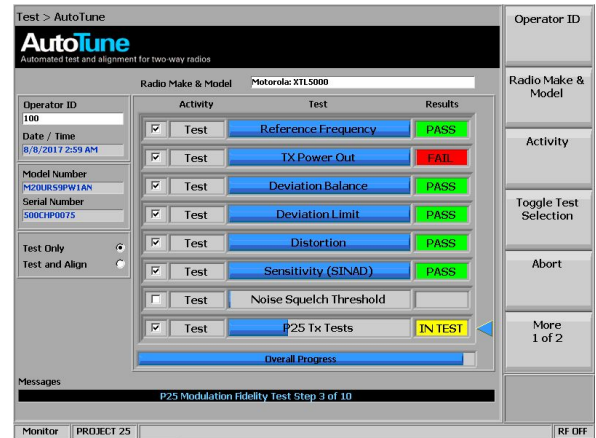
Test > AutoTune

AutoTune
Automated test and alignment for two-way radios

Radio Make & Model: Motorola: XTL5000

Operator ID
100

Date / Time
8/8/2017 2:59 AM

Model Number
M20URS9PW1AN

Serial Number
500CHP0075

Test Only
Test and Align

| Activity | Test | Results |
|---|---|---|
| Test | Reference Frequency | PASS |
| Test | TX Power Out | FAIL |
| Test | Deviation Balance | PASS |
| Test | Deviation Limit | PASS |
| Test | Distortion | PASS |
| Test | Sensitivity (SINAD) | PASS |
| Test | Noise Squelch Threshold | |
| Test | P25 Tx Tests | IN TEST |

Overall Progress

Messages
P25 Modulation Fidelity Test Step 3 of 10

Operator ID
Radio Make & Model
Activity
Toggle Test Selection
Abort
More 1 of 2

Monitor | PROJECT 25 | RF OFF